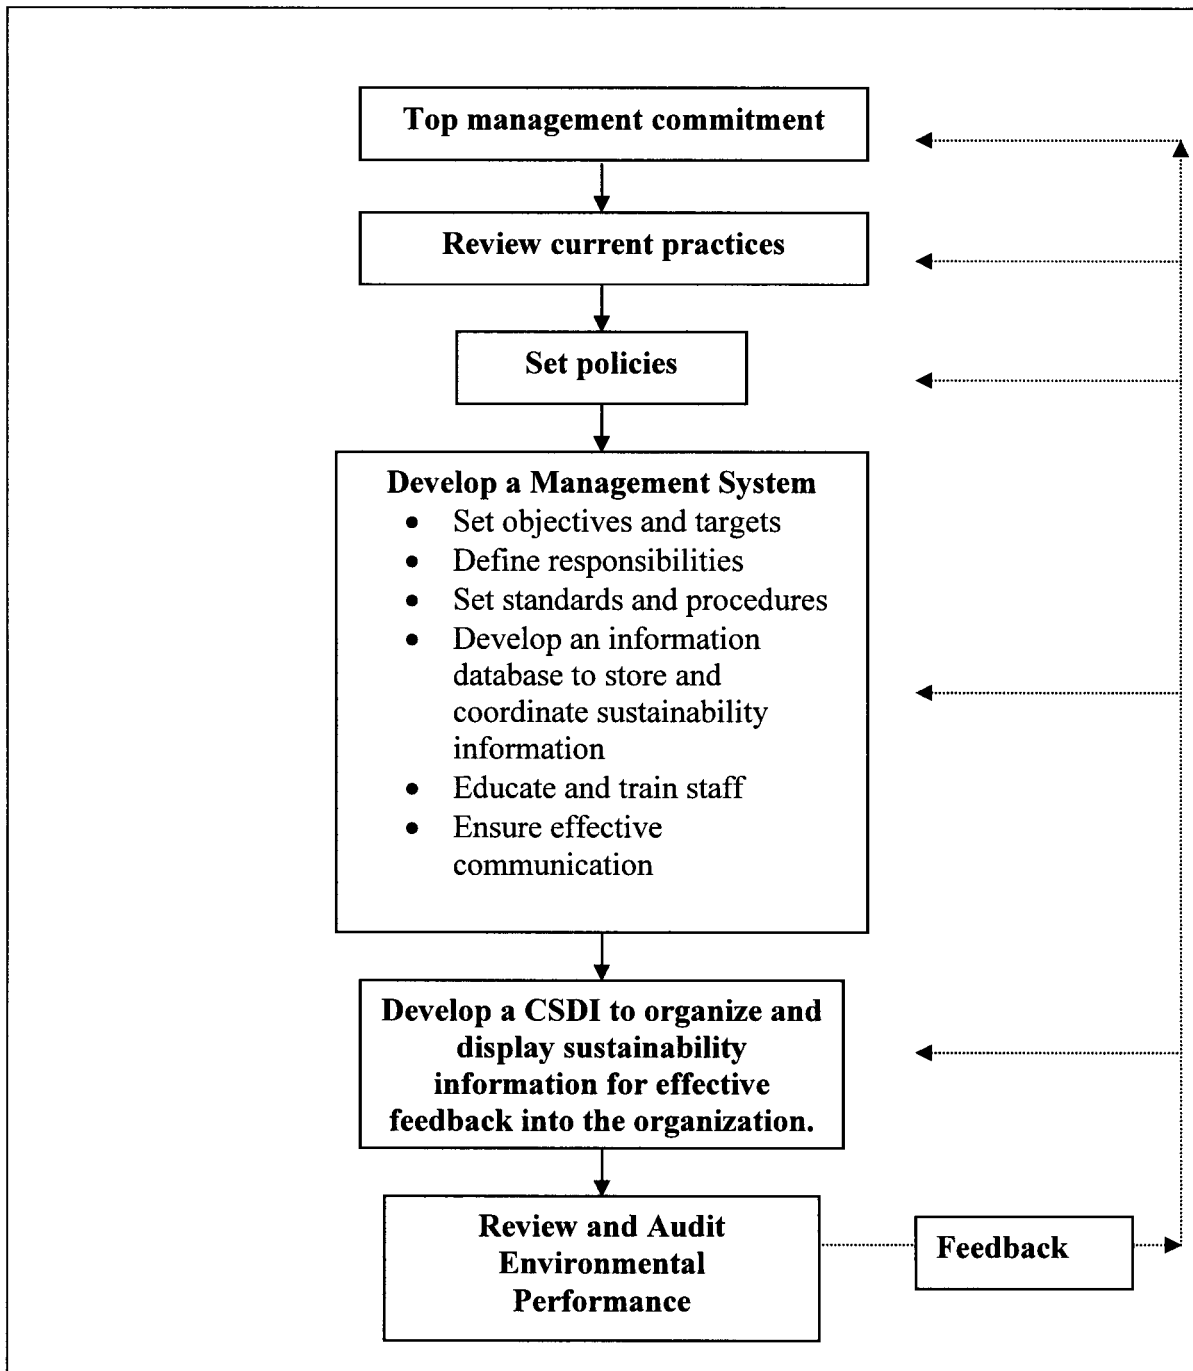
Top management commitment

Review current practices

Set policies

Develop a Management System
- Set objectives and targets
- Define responsibilities
- Set standards and procedures
- Develop an information database to store and coordinate sustainability information
- Educate and train staff
- Ensure effective communication

Develop a CSDI to organize and display sustainability information for effective feedback into the organization.

Review and Audit Environmental Performance

Feedback